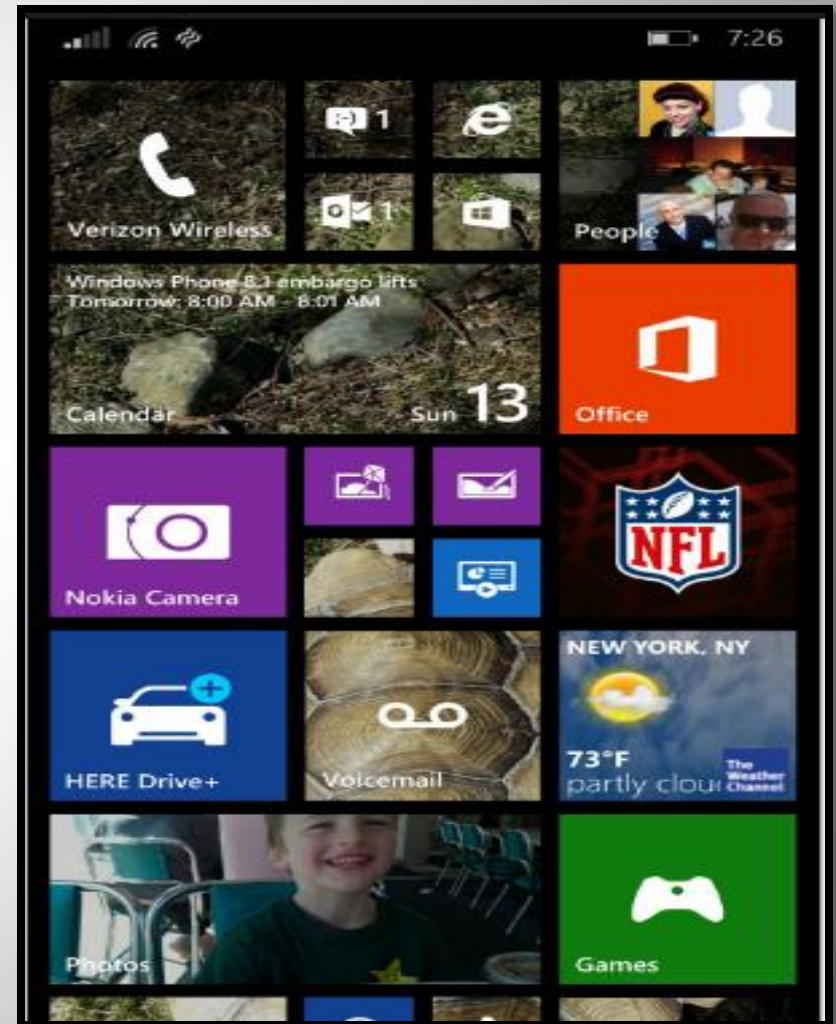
7:26

1

Verizon Wireless

1

People

Windows Phone 8.1 embargo lifts
Tomorrow: 8:00 AM - 8:01 AM

Calendar

Sun 13

Office

NFL

Nokia Camera

NEW YORK, NY

HERE Drive+

Voicemail

73°F
partly clou

The Weather Channel

Photos

Games